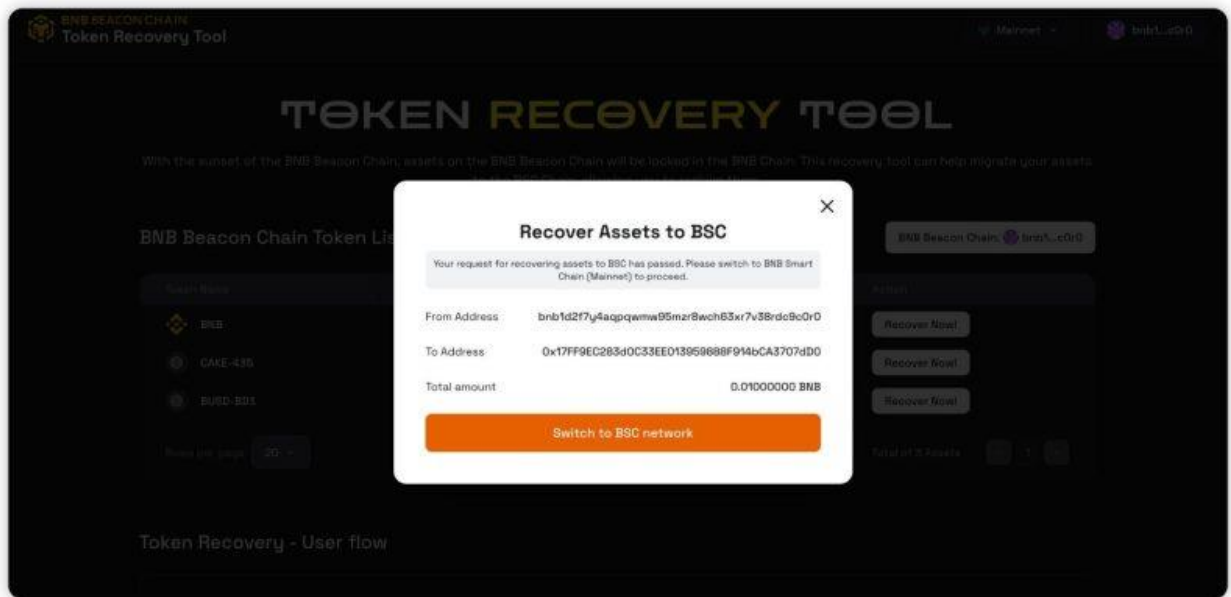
BNB BEACON CHAIN
Token Recovery Tool

Mainnet

bnb1...c0r0

TOKEN RECOVERY TOOL

With the sunset of the BNB Beacon Chain, assets on the BNB Beacon Chain will be locked in the BNB Chain. This recovery tool can help migrate your assets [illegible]

BNB Beacon Chain Token Li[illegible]

BNB Beacon Chain: bnb1...c0r0

Token Name

Action

BNB

Recover Now!

CAKE-435

Recover Now!

BUSD-BD1

Recover Now!

Rows per page 20

Total of 3 Assets

1

Recover Assets to BSC

Your request for recovering assets to BSC has passed. Please switch to BNB Smart Chain (Mainnet) to proceed.

From Address bnb1d2f7y4aqpqwmw95mzr8wch63xr7v38rdc9c0r0

To Address 0x17FF9EC283d0C33EE013959888F914bCA3707dD0

Total amount 0.01000000 BNB

Switch to BSC network

Token Recovery - User flow